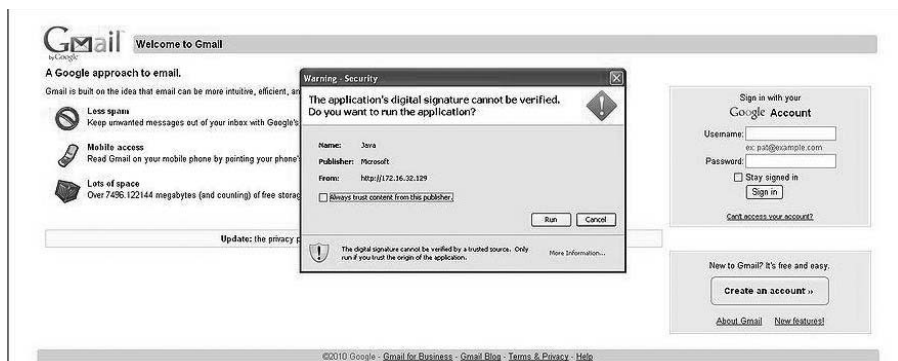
Gmail by Google

Welcome to Gmail

A Google approach to email.

Gmail is built on the idea that email can be more intuitive, efficient, an

Less spam
Keep unwanted messages out of your inbox with Google's

Mobile access
Read Gmail on your mobile phone by pointing your phone'

Lots of space
Over 7496.122144 megabytes (and counting) of free storag

Update: the privacy p

Warning - Security

The application's digital signature cannot be verified. Do you want to run the application?

Name: Java
Publisher: Microsoft
From: http://172.16.32.129

Always trust content from this publisher.

Run Cancel

The digital signature cannot be verified by a trusted source. Only run if you trust the origin of the application.

More Information...

Sign in with your
Google Account
Username:
ex: pat@example.com
Password:
Stay signed in
Sign in
Can't access your account?

New to Gmail? It's free and easy.
Create an account »
About Gmail New features!

©2010 Google - Gmail for Business - Gmail Blog - Terms & Privacy - Help